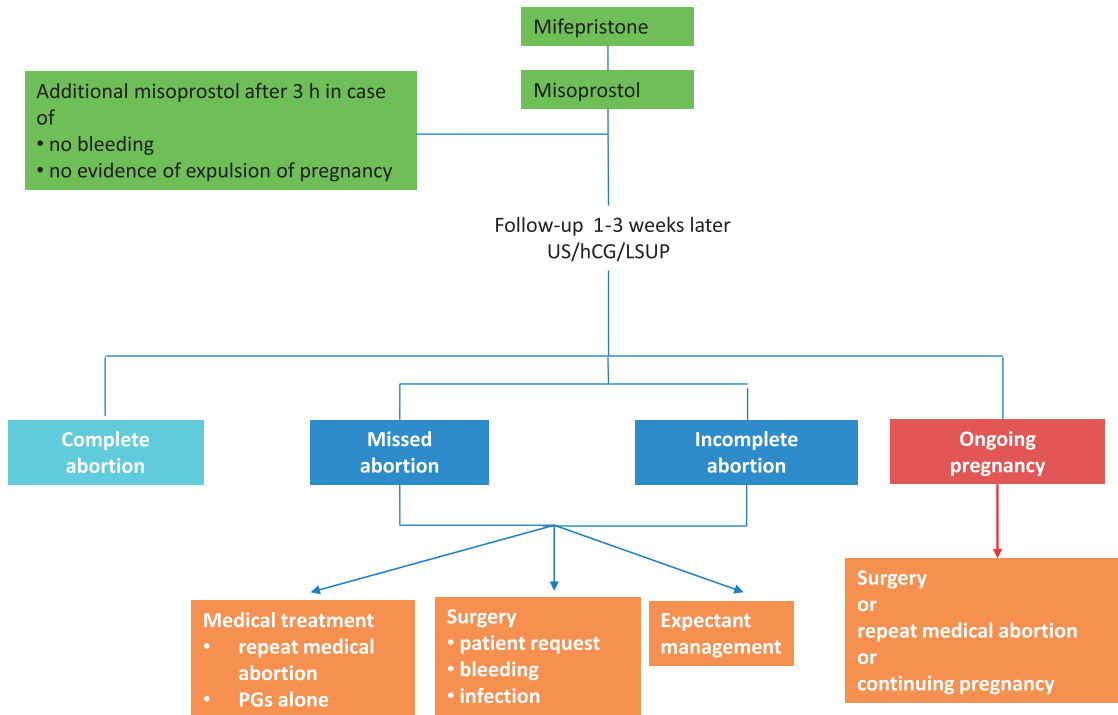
Mifepristone

Misoprostol

Additional misoprostol after 3 h in case of
• no bleeding
• no evidence of expulsion of pregnancy

Follow-up 1-3 weeks later
US/hCG/LSUP

Complete abortion

Missed abortion

Incomplete abortion

Ongoing pregnancy

Medical treatment
• repeat medical abortion
• PGs alone

Surgery
• patient request
• bleeding
• infection

Expectant management

Surgery
or
repeat medical abortion
or
continuing pregnancy